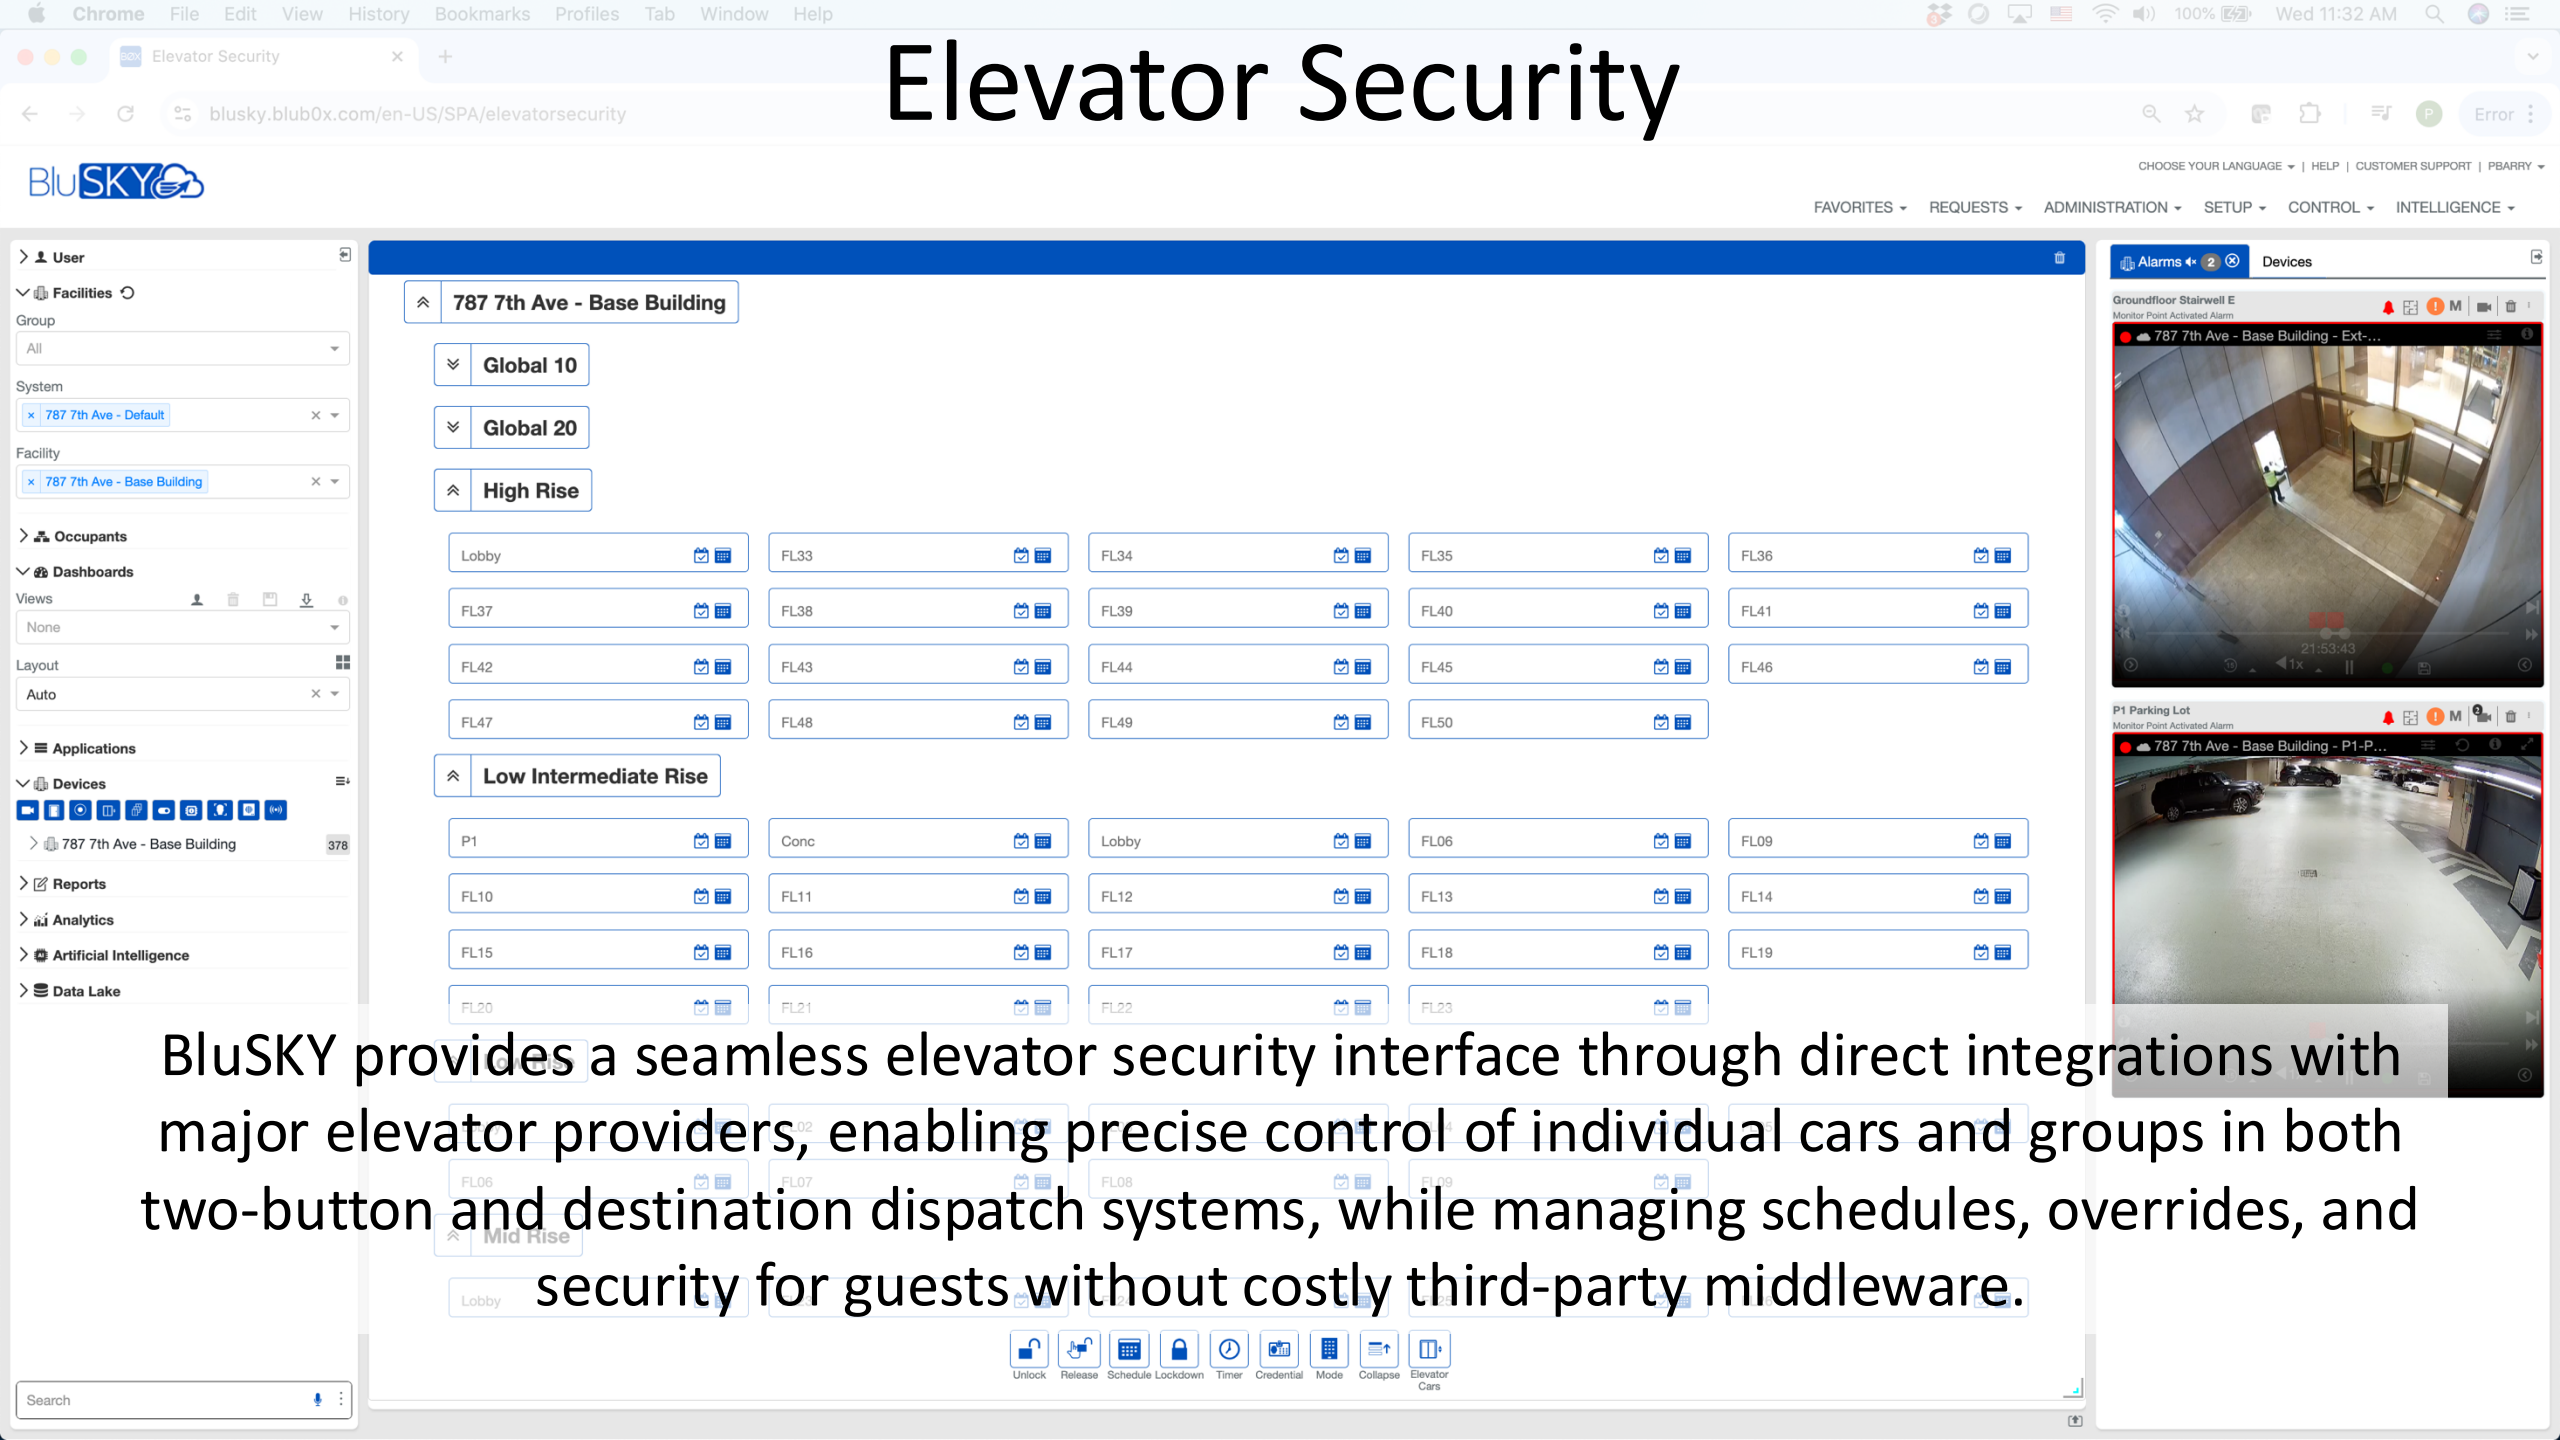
Chrome File Edit View History Bookmarks Profiles Tab Window Help

100% Wed 11:32 AM

Elevator Security

Elevator Security

blusky.blub0x.com/en-US/SPA/elevatorsecurity

Error

BluSKY

CHOOSE YOUR LANGUAGE | HELP | CUSTOMER SUPPORT | PBARRY

FAVORITES REQUESTS ADMINISTRATION SETUP CONTROL INTELLIGENCE

User

Facilities

Group

All

System

787 7th Ave - Default

Facility

787 7th Ave - Base Building

Occupants

Dashboards

Views

None

Layout

Auto

Applications

Devices

787 7th Ave - Base Building 378

Reports

Analytics

Artificial Intelligence

Data Lake

Search

787 7th Ave - Base Building

Global 10

Global 20

High Rise

| Lobby | FL33 | FL34 | FL35 | FL36 |
|---|---|---|---|---|
| FL37 | FL38 | FL39 | FL40 | FL41 |
| FL42 | FL43 | FL44 | FL45 | FL46 |
| FL47 | FL48 | FL49 | FL50 | |

Low Intermediate Rise

| P1 | Conc | Lobby | FL06 | FL09 |
|---|---|---|---|---|
| FL10 | FL11 | FL12 | FL13 | FL14 |
| FL15 | FL16 | FL17 | FL18 | FL19 |
| FL20 | FL21 | FL22 | FL23 | |

FL06 FL07 FL08 FL09

Mid Rise

Lobby

Unlock Release Schedule Lockdown Timer Credential Mode Collapse Elevator Cars

Alarms 2 Devices

Groundfloor Stairwell E
Monitor Point Activated Alarm

787 7th Ave - Base Building - Ext-...

21:53:43

P1 Parking Lot
Monitor Point Activated Alarm

787 7th Ave - Base Building - P1-P...

BluSKY provides a seamless elevator security interface through direct integrations with major elevator providers, enabling precise control of individual cars and groups in both two-button and destination dispatch systems, while managing schedules, overrides, and security for guests without costly third-party middleware.